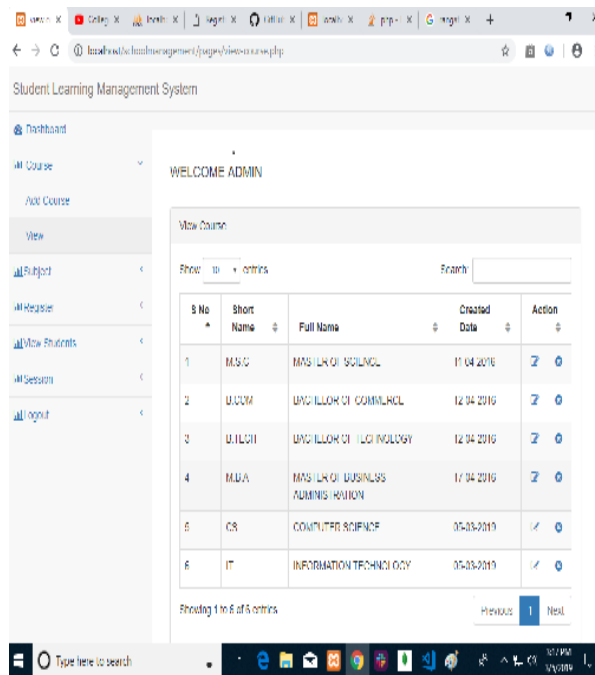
localhost/schoolmanagement/pages/view-course.php

Student Learning Management System

Dashboard

Course

Add Course

View

Subject

Register

View Students

Session

Logout

WELCOME ADMIN

View Course

Show 10 entries

Search:

| S No | Short Name | Full Name | Created Date | Action |
|---|---|---|---|---|
| 1 | M.S.C | MASTER OF SCIENCE | 11-04-2016 | |
| 2 | B.COM | BACHELLOR OF COMMERCE | 12-04-2016 | |
| 3 | B.TECH | BACHELLOR OF TECHNOLOGY | 12-04-2016 | |
| 4 | M.B.A | MASTER OF BUSINESS ADMINISTRATION | 17-04-2016 | |
| 5 | CS | COMPUTER SCIENCE | 05-03-2019 | |
| 6 | IT | INFORMATION TECHNOLOGY | 05-03-2019 | |

Showing 1 to 6 of 6 entries

Previous 1 Next

Type here to search